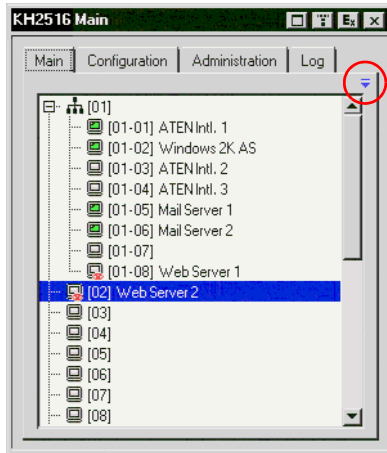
KH2516 Main

Main | Configuration | Administration | Log

[01]
[01-01] ATEN Intl. 1
[01-02] Windows 2K AS
[01-03] ATEN Intl. 2
[01-04] ATEN Intl. 3
[01-05] Mail Server 1
[01-06] Mail Server 2
[01-07]
[01-08] Web Server 1
[02] Web Server 2
[03]
[04]
[05]
[06]
[07]
[08]